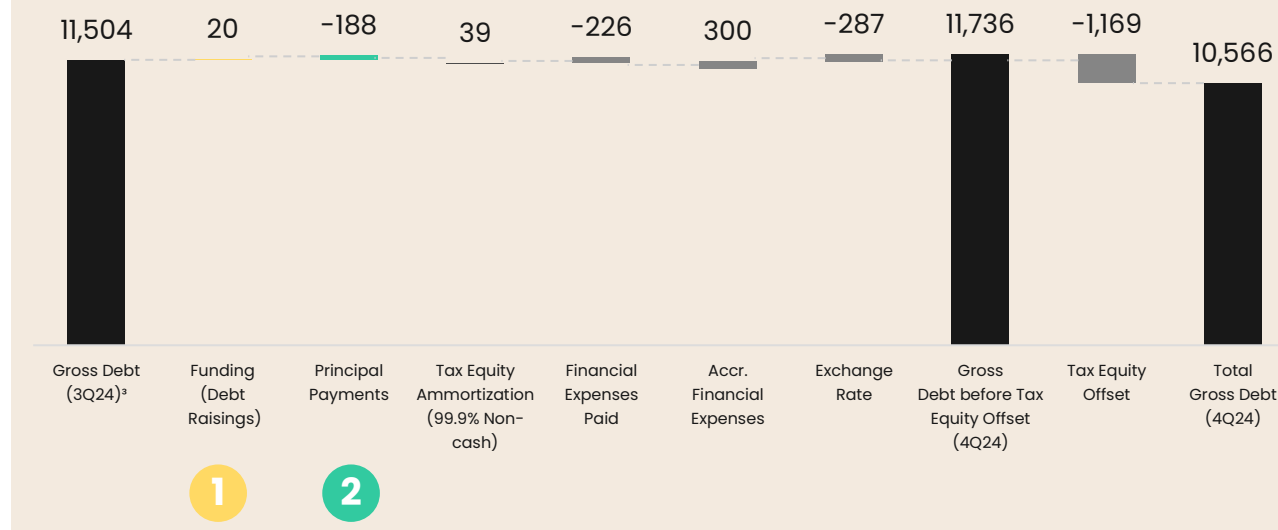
11,504
20
-188
39
-226
300
-287
11,736
-1,169
10,566

Gross Debt (3Q24)³
Funding (Debt Raisings)
Principal Payments
Tax Equity Ammortization (99.9% Non-cash)
Financial Expenses Paid
Accr. Financial Expenses
Exchange Rate
Gross Debt before Tax Equity Offset (4Q24)
Tax Equity Offset
Total Gross Debt (4Q24)

1
2